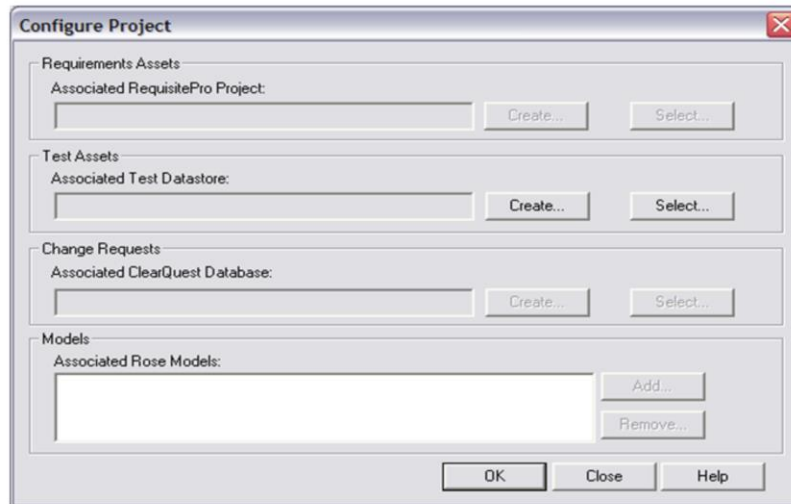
Configure Project

Requirements Assets
Associated RequisitePro Project:
Create...
Select...

Test Assets
Associated Test Datastore:
Create...
Select...

Change Requests
Associated ClearQuest Database:
Create...
Select...

Models
Associated Rose Models:
Add...
Remove...

OK
Close
Help